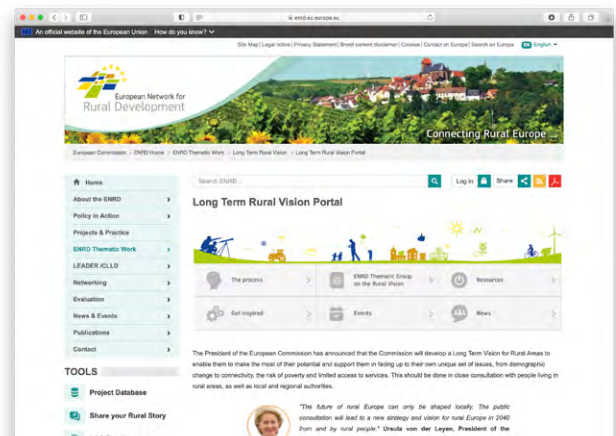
enrd.ec.europa.eu

An official website of the European Union How do you know?

Site Map | Legal notice | Privacy Statement | Brexit content disclaimer | Cookies | Contact on Europa | Search on Europa EN English

European Network for Rural Development

Connecting Rural Europe

European Commission > ENRD Home > ENRD Thematic Work > Long Term Rural Vision > Long Term Rural Vision Portal

Home
About the ENRD
Policy in Action
Projects & Practice
ENRD Thematic Work
LEADER /CLLD
Networking
Evaluation
News & Events
Publications
Contact

TOOLS

Project Database

Share your Rural Story

Search ENRD... Log in Share

Long Term Rural Vision Portal

The process
ENRD Thematic Group on the Rural Vision
Resources
Get inspired
Events
News

The President of the European Commission has announced that the Commission will develop a Long Term Vision for Rural Areas to enable them to make the most of their potential and support them in facing up to their own unique set of issues, from demographic change to connectivity, the risk of poverty and limited access to services. This should be done in close consultation with people living in rural areas, as well as local and regional authorities.

"The future of rural Europe can only be shaped locally. The public consultation will lead to a new strategy and vision for rural Europe in 2040 from and by rural people." Ursula von der Leyen, President of the